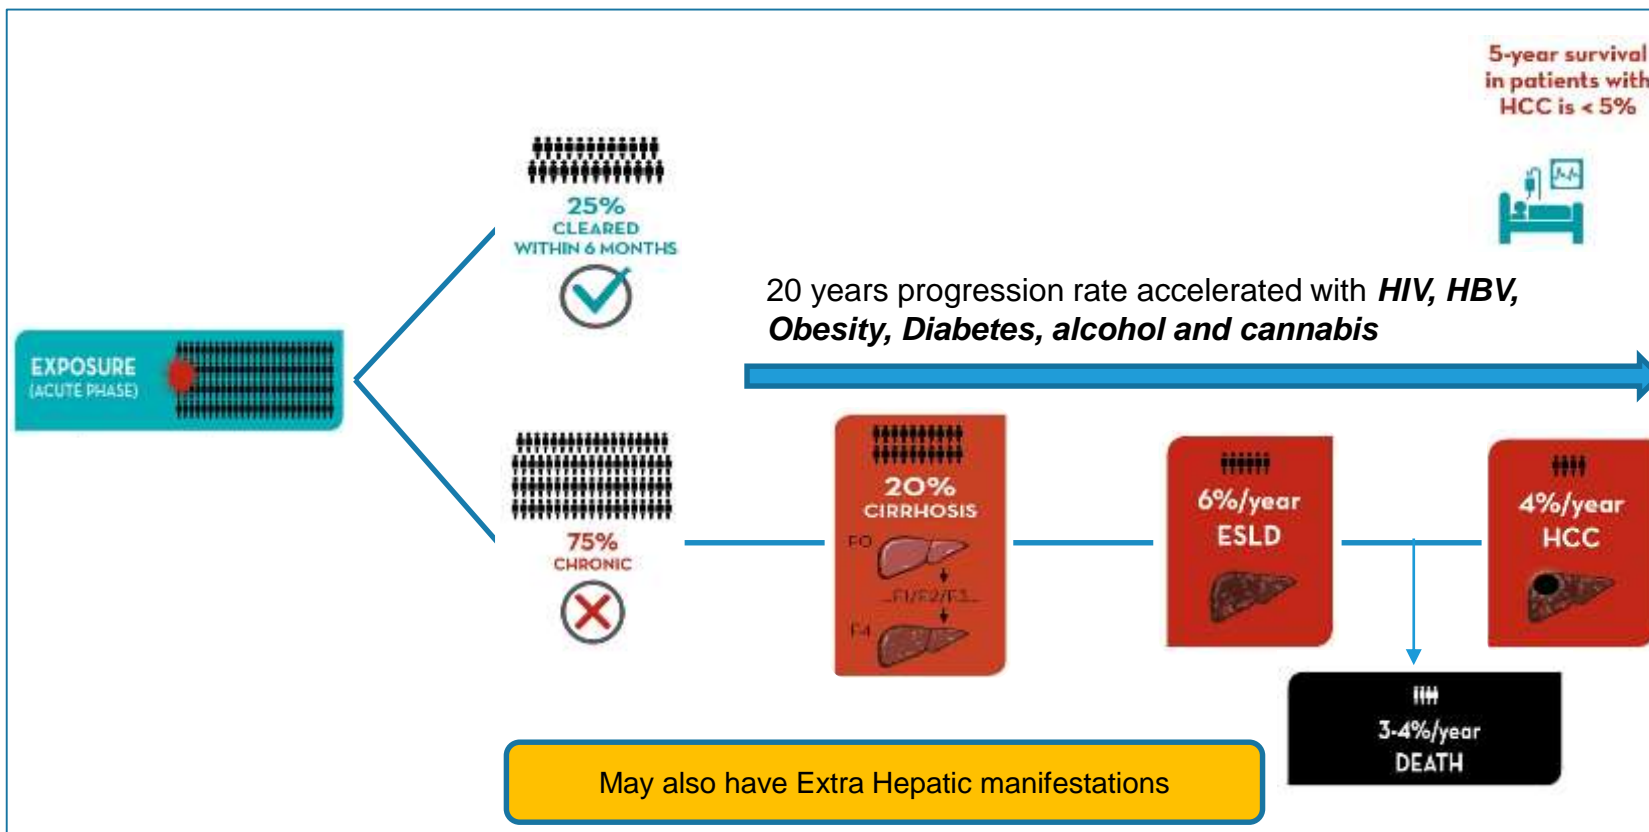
5-year survival in patients with HCC is < 5%

EXPOSURE (ACUTE PHASE)

25% CLEARED WITHIN 6 MONTHS

20 years progression rate accelerated with ***HIV, HBV, Obesity, Diabetes, alcohol and cannabis***

75% CHRONIC

20% CIRRHOSIS

F0

F1/F2/F3

F4

6%/year ESLD

4%/year HCC

3-4%/year DEATH

May also have Extra Hepatic manifestations